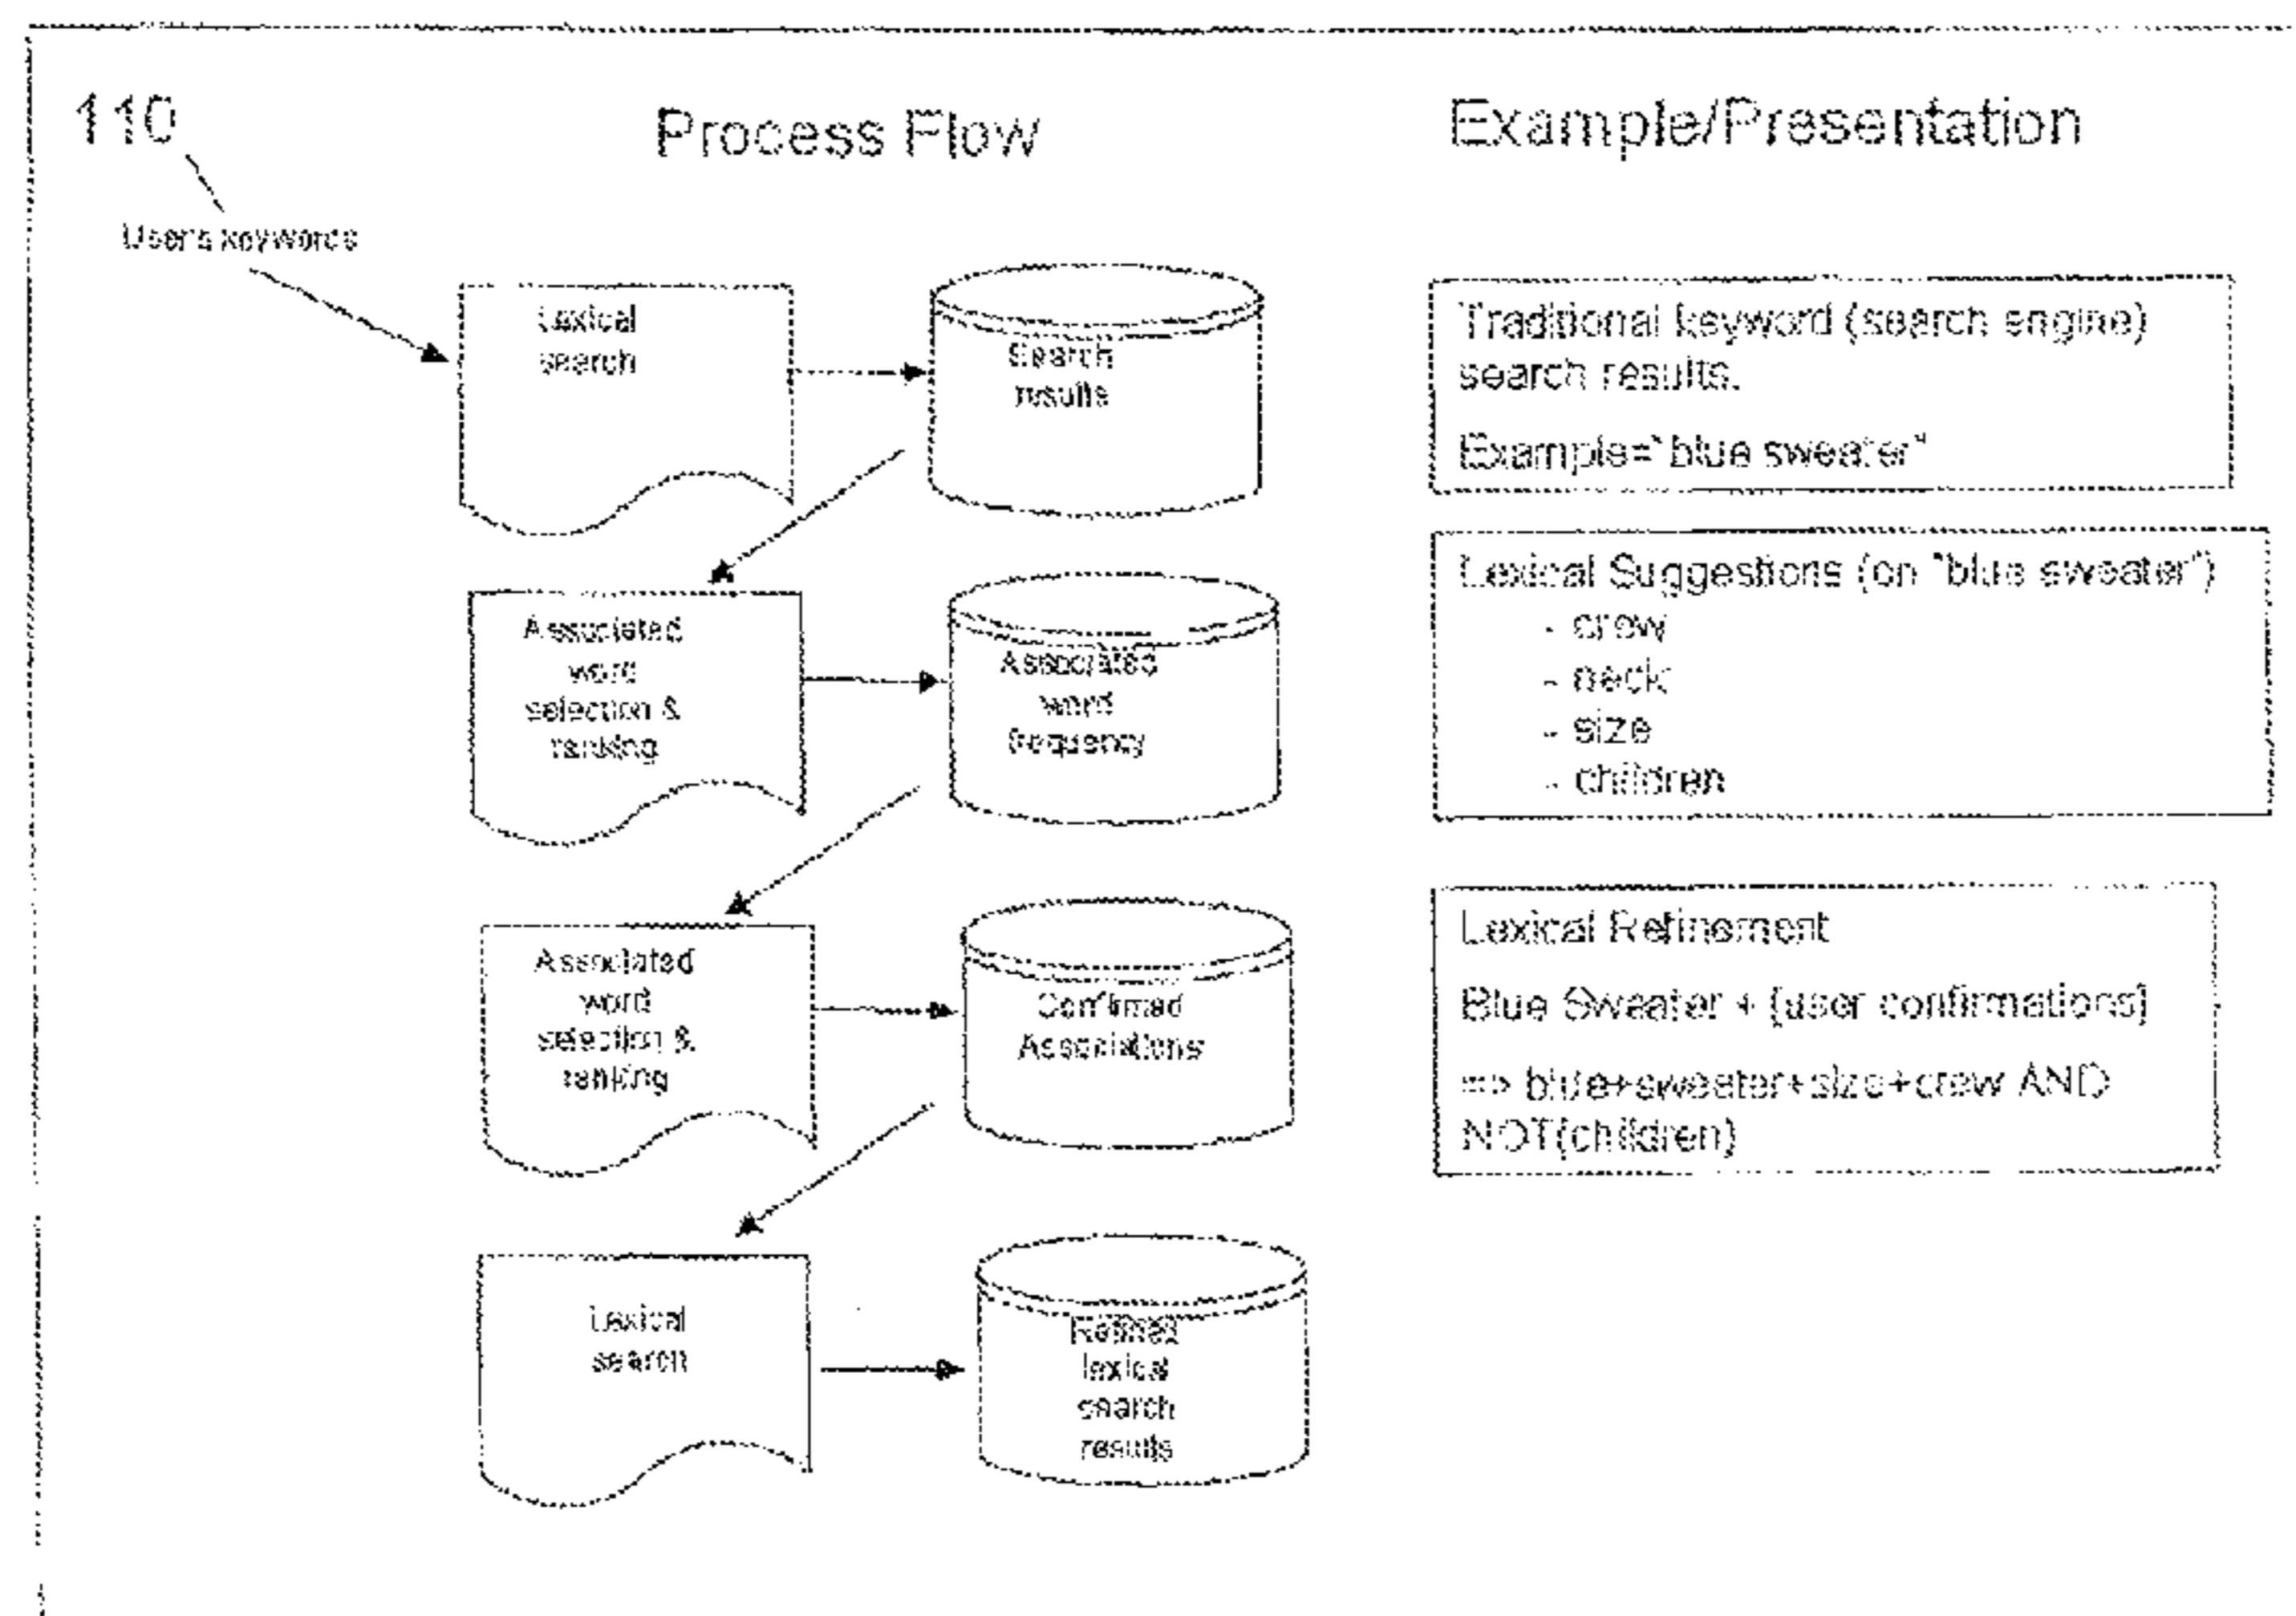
110

Process Flow

Example/Presentation

User's keywords

Lexical search

Search results

Associated word selection & ranking

Associated word frequency

Associated word selection & ranking

Confirmed Associations

Lexical search

Refined lexical search results

Traditional keyword (search engine) search results.

Example="blue sweater"

Lexical Suggestions (on "blue sweater")
- crew
- neck
- size
- children

Lexical Refinement

Blue Sweater + [user confirmations]

=> blue+sweater+size+crew AND NOT(children)